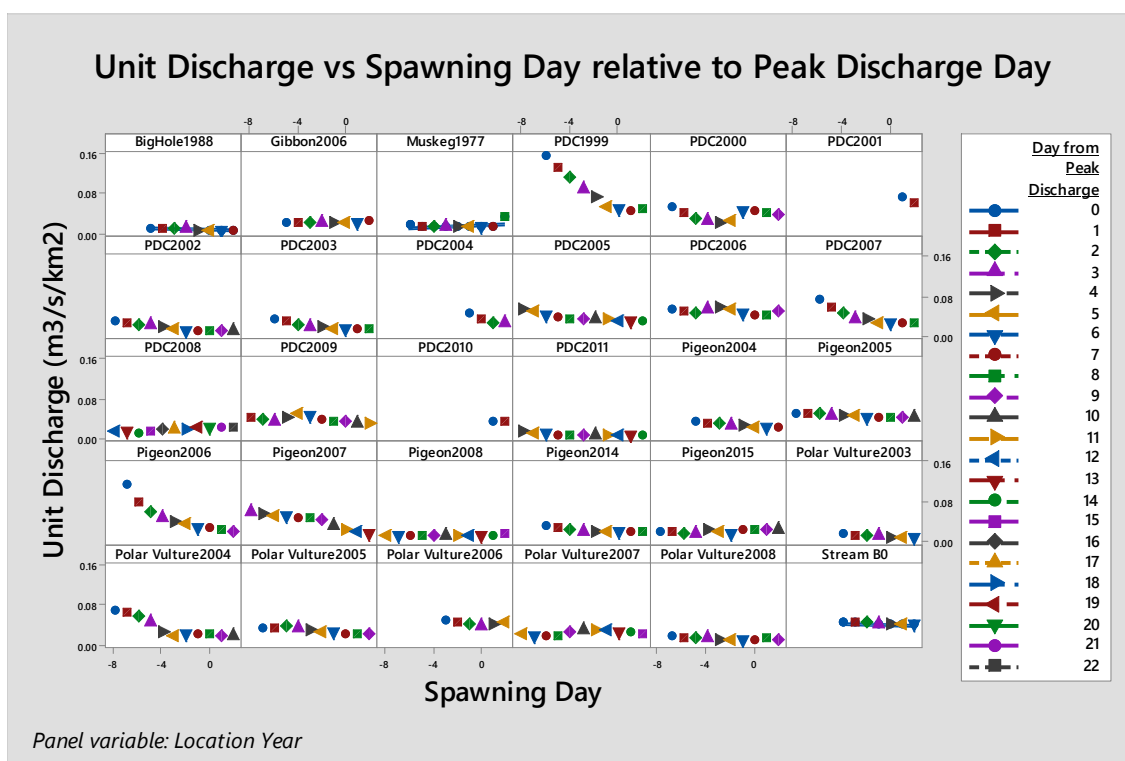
Unit Discharge vs Spawning Day relative to Peak Discharge Day

-8 -4 0 -8 -4 0 -8 -4 0

BigHole1988
Gibbon2006
Muskeg1977
PDC1999
PDC2000
PDC2001

PDC2002
PDC2003
PDC2004
PDC2005
PDC2006
PDC2007

PDC2008
PDC2009
PDC2010
PDC2011
Pigeon2004
Pigeon2005

Pigeon2006
Pigeon2007
Pigeon2008
Pigeon2014
Pigeon2015
Polar Vulture2003

Polar Vulture2004
Polar Vulture2005
Polar Vulture2006
Polar Vulture2007
Polar Vulture2008
Stream B0

0.16
0.08
0.00

Unit Discharge (m3/s/km2)

-8 -4 0 -8 -4 0 -8 -4 0

Spawning Day

Day from Peak Discharge
0
1
2
3
4
5
6
7
8
9
10
11
12
13
14
15
16
17
18
19
20
21
22

Panel variable: Location Year